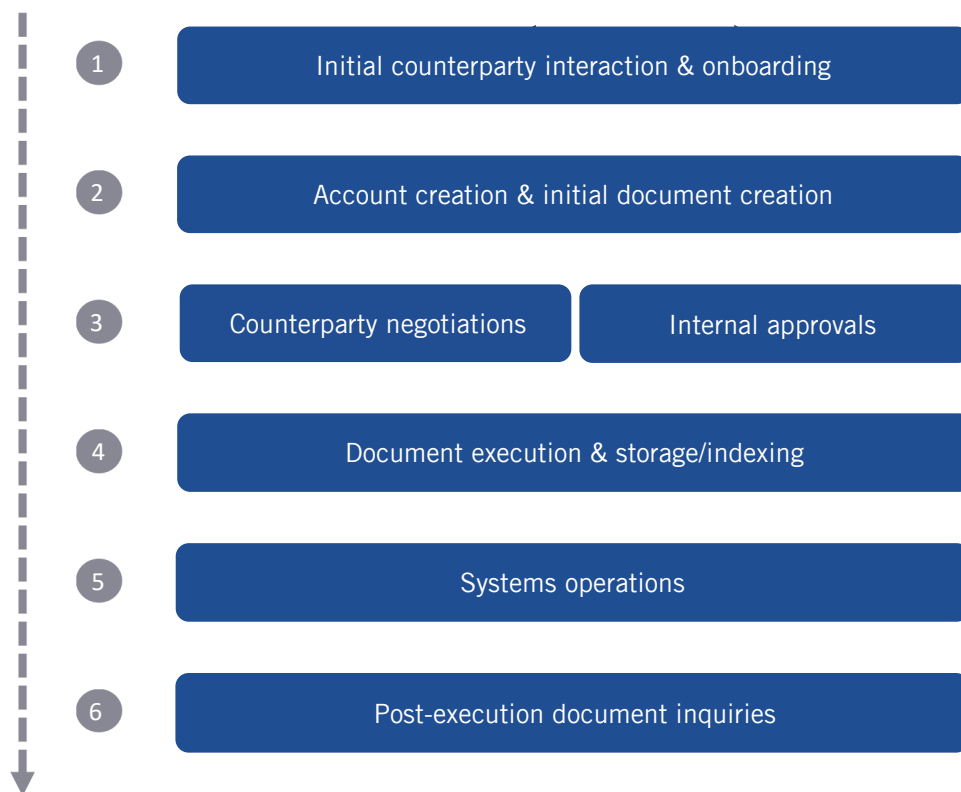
1 Initial counterparty interaction & onboarding

2 Account creation & initial document creation

3 Counterparty negotiations

Internal approvals

4 Document execution & storage/indexing

5 Systems operations

6 Post-execution document inquiries